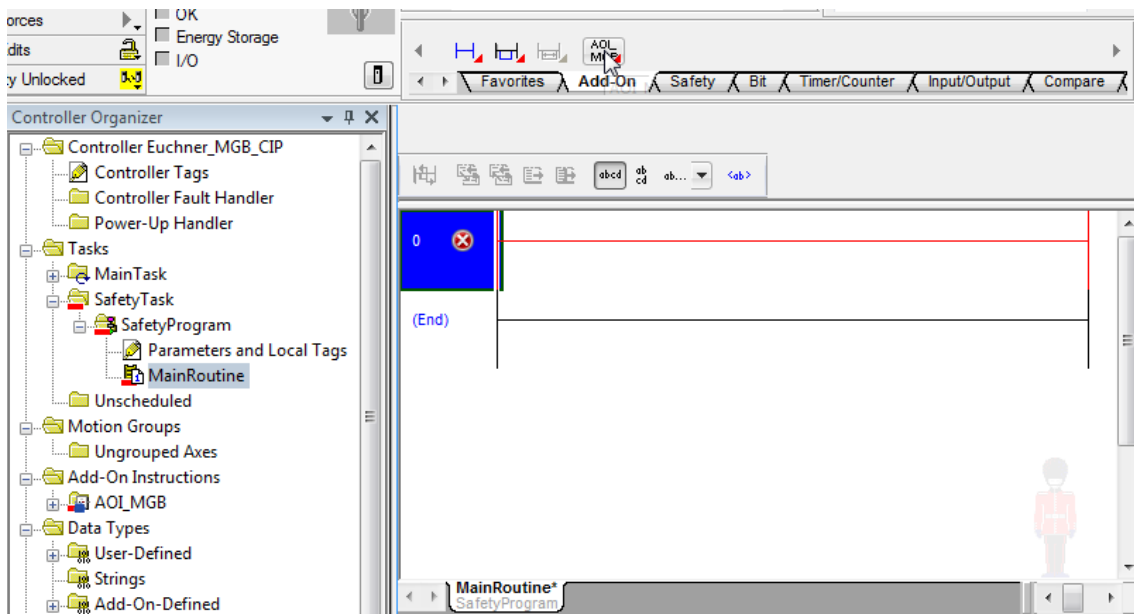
orces
dits
y Unlocked
OK
Energy Storage
I/O
AOI_ MGB
Favorites
Add-On
Safety
Bit
Timer/Counter
Input/Output
Compare
Controller Organizer
Controller Euchner_MGB_CIP
Controller Tags
Controller Fault Handler
Power-Up Handler
Tasks
MainTask
SafetyTask
SafetyProgram
Parameters and Local Tags
MainRoutine
Unscheduled
Motion Groups
Ungrouped Axes
Add-On Instructions
AOI_MGB
Data Types
User-Defined
Strings
Add-On-Defined
abcd
ab cd
ab...
<ab>
0
(End)
MainRoutine*
SafetyProgram